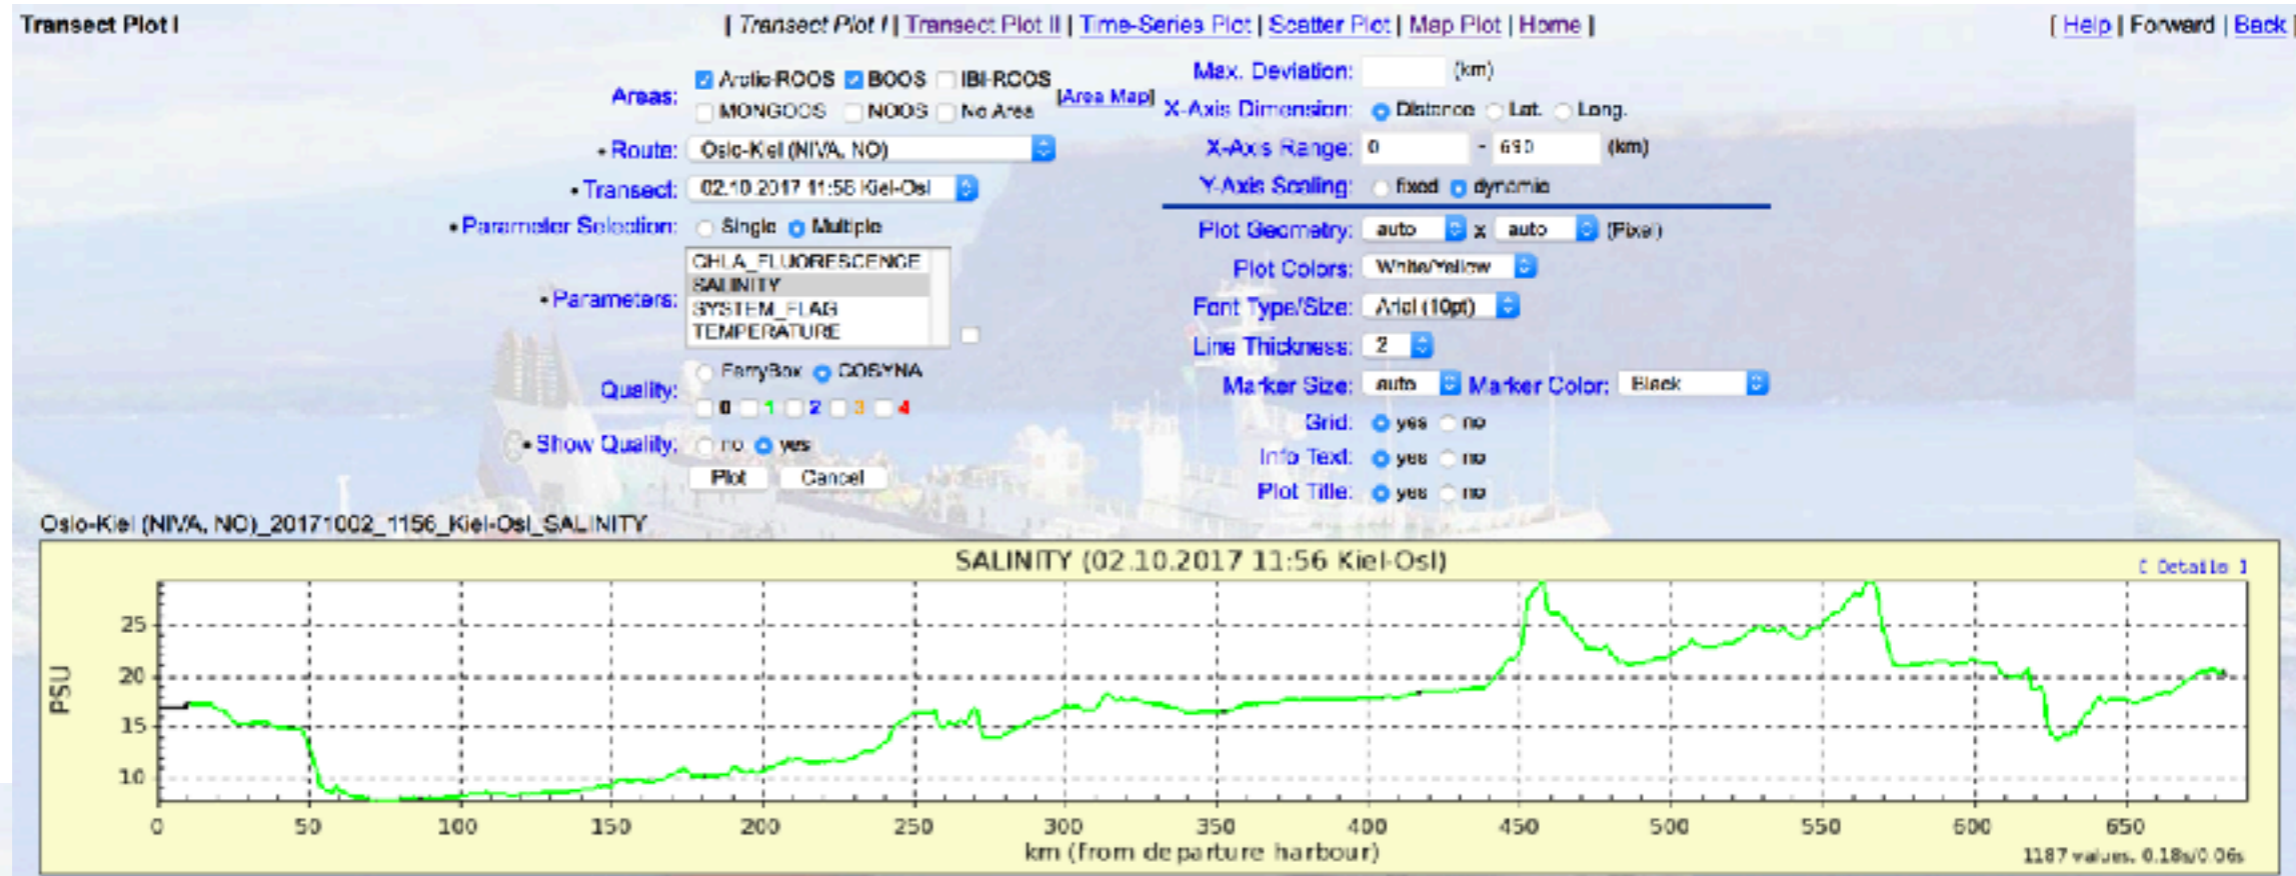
Transect Plot I

| Transect Plot I | Transect Plot II | Time-Series Plot | Scatter Plot | Map Plot | Home |

[ Help | Forward | Back

Areas: Arctic-ROOS BOOS IBI-ROOS MONGOOS NOOS No Area [Area Map]

• Route: Oslo-Kiel (NIVA, NO)

• Transect: 02.10.2017 11:56 Kiel-Osl

• Parameter Selection: Single Multiple

• Parameters: CHLA_FLUORESCENCE SALINITY SYSTEM_FLAG TEMPERATURE

Quality: FerryBox COSYNA
0 1 2 3 4

• Show Quality: no yes

Plot Cancel

Max. Deviation: (km)

X-Axis Dimension: Distance Lat. Long.

X-Axis Range: 0 - 690 (km)

Y-Axis Scaling: fixed dynamic

Plot Geometry: auto x auto (Pixel)

Plot Colors: White/Yellow

Font Type/Size: Arial (10pt)

Line Thickness: 2

Marker Size: auto Marker Color: Black

Grid: yes no

Info Text: yes no

Plot Title: yes no

Oslo-Kiel (NIVA, NO)_20171002_1156_Kiel-Osl_SALINITY

SALINITY (02.10.2017 11:56 Kiel-Osl)

[ Details ]

PSU

25
20
15
10

0 50 100 150 200 250 300 350 400 450 500 550 600 650

km (from departure harbour)

1187 values, 0.18s/0.06s